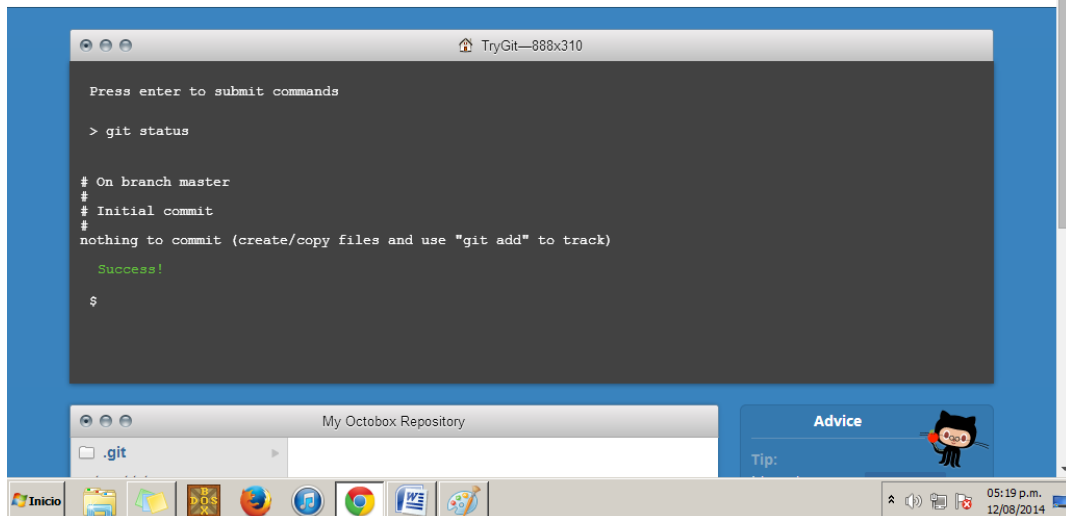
TryGit—888x310

Press enter to submit commands

> git status

# On branch master
#
# Initial commit
#
nothing to commit (create/copy files and use "git add" to track)

Success!

$

My Octobox Repository

.git

Advice

Tip:

Inicio

05:19 p.m.
12/08/2014